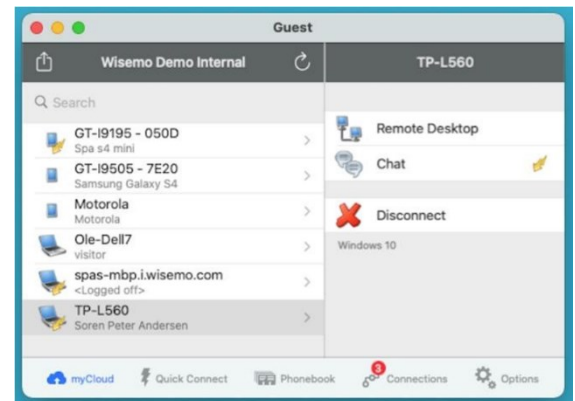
Guest

Wisemo Demo Internal

TP-L560

Search

GT-I9195 - 050D
Spa s4 mini

GT-I9505 - 7E20
Samsung Galaxy S4

Motorola
Motorola

Ole-Dell7
visitor

spas-mbp.i.wisemo.com
<Logged off>

TP-L560
Soren Peter Andersen

Remote Desktop

Chat

Disconnect

Windows 10

myCloud

Quick Connect

Phonebook

3

Connections

Options